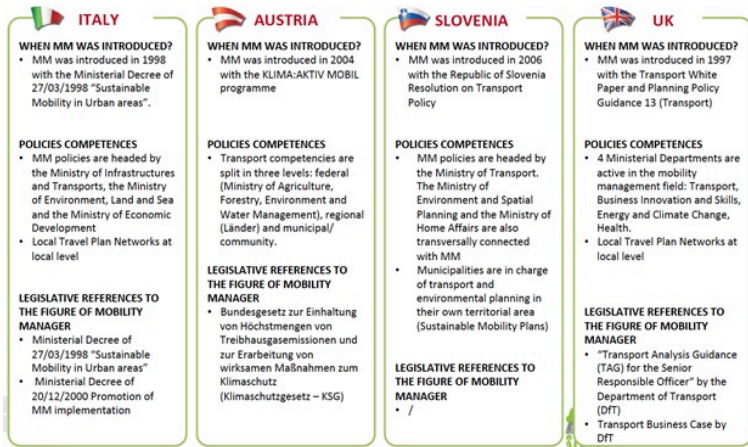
ITALY

WHEN MM WAS INTRODUCED?
• MM was introduced in 1998 with the Ministerial Decree of 27/03/1998 "Sustainable Mobility in Urban areas".

POLICIES COMPETENCES
• MM policies are headed by the Ministry of Infrastructures and Transports, the Ministry of Environment, Land and Sea and the Ministry of Economic Development
• Local Travel Plan Networks at local level

LEGISLATIVE REFERENCES TO THE FIGURE OF MOBILITY MANAGER
• Ministerial Decree of 27/03/1998 "Sustainable Mobility in Urban areas"
• Ministerial Decree of 20/12/2000 Promotion of MM implementation

AUSTRIA

WHEN MM WAS INTRODUCED?
• MM was introduced in 2004 with the KLIMA:AKTIV MOBIL programme

POLICIES COMPETENCES
• Transport competencies are split in three levels: federal (Ministry of Agriculture, Forestry, Environment and Water Management), regional (Länder) and municipal/ community.

LEGISLATIVE REFERENCES TO THE FIGURE OF MOBILITY MANAGER
• Bundesgesetz zur Einhaltung von Höchstmengen von Treibhausgasemissionen und zur Erarbeitung von wirksamen Maßnahmen zum Klimaschutz (Klimaschutzgesetz – KSG)

SLOVENIA

WHEN MM WAS INTRODUCED?
• MM was introduced in 2006 with the Republic of Slovenia Resolution on Transport Policy

POLICIES COMPETENCES
• MM policies are headed by the Ministry of Transport. The Ministry of Environment and Spatial Planning and the Ministry of Home Affairs are also transversally connected with MM
• Municipalities are in charge of transport and environmental planning in their own territorial area (Sustainable Mobility Plans)

LEGISLATIVE REFERENCES TO THE FIGURE OF MOBILITY MANAGER
• /

UK

WHEN MM WAS INTRODUCED?
• MM was introduced in 1997 with the Transport White Paper and Planning Policy Guidance 13 (Transport)

POLICIES COMPETENCES
• 4 Ministerial Departments are active in the mobility management field: Transport, Business Innovation and Skills, Energy and Climate Change, Health.
• Local Travel Plan Networks at local level

LEGISLATIVE REFERENCES TO THE FIGURE OF MOBILITY MANAGER
• "Transport Analysis Guidance (TAG) for the Senior Responsible Officer" by the Department of Transport (DfT)
• Transport Business Case by DfT